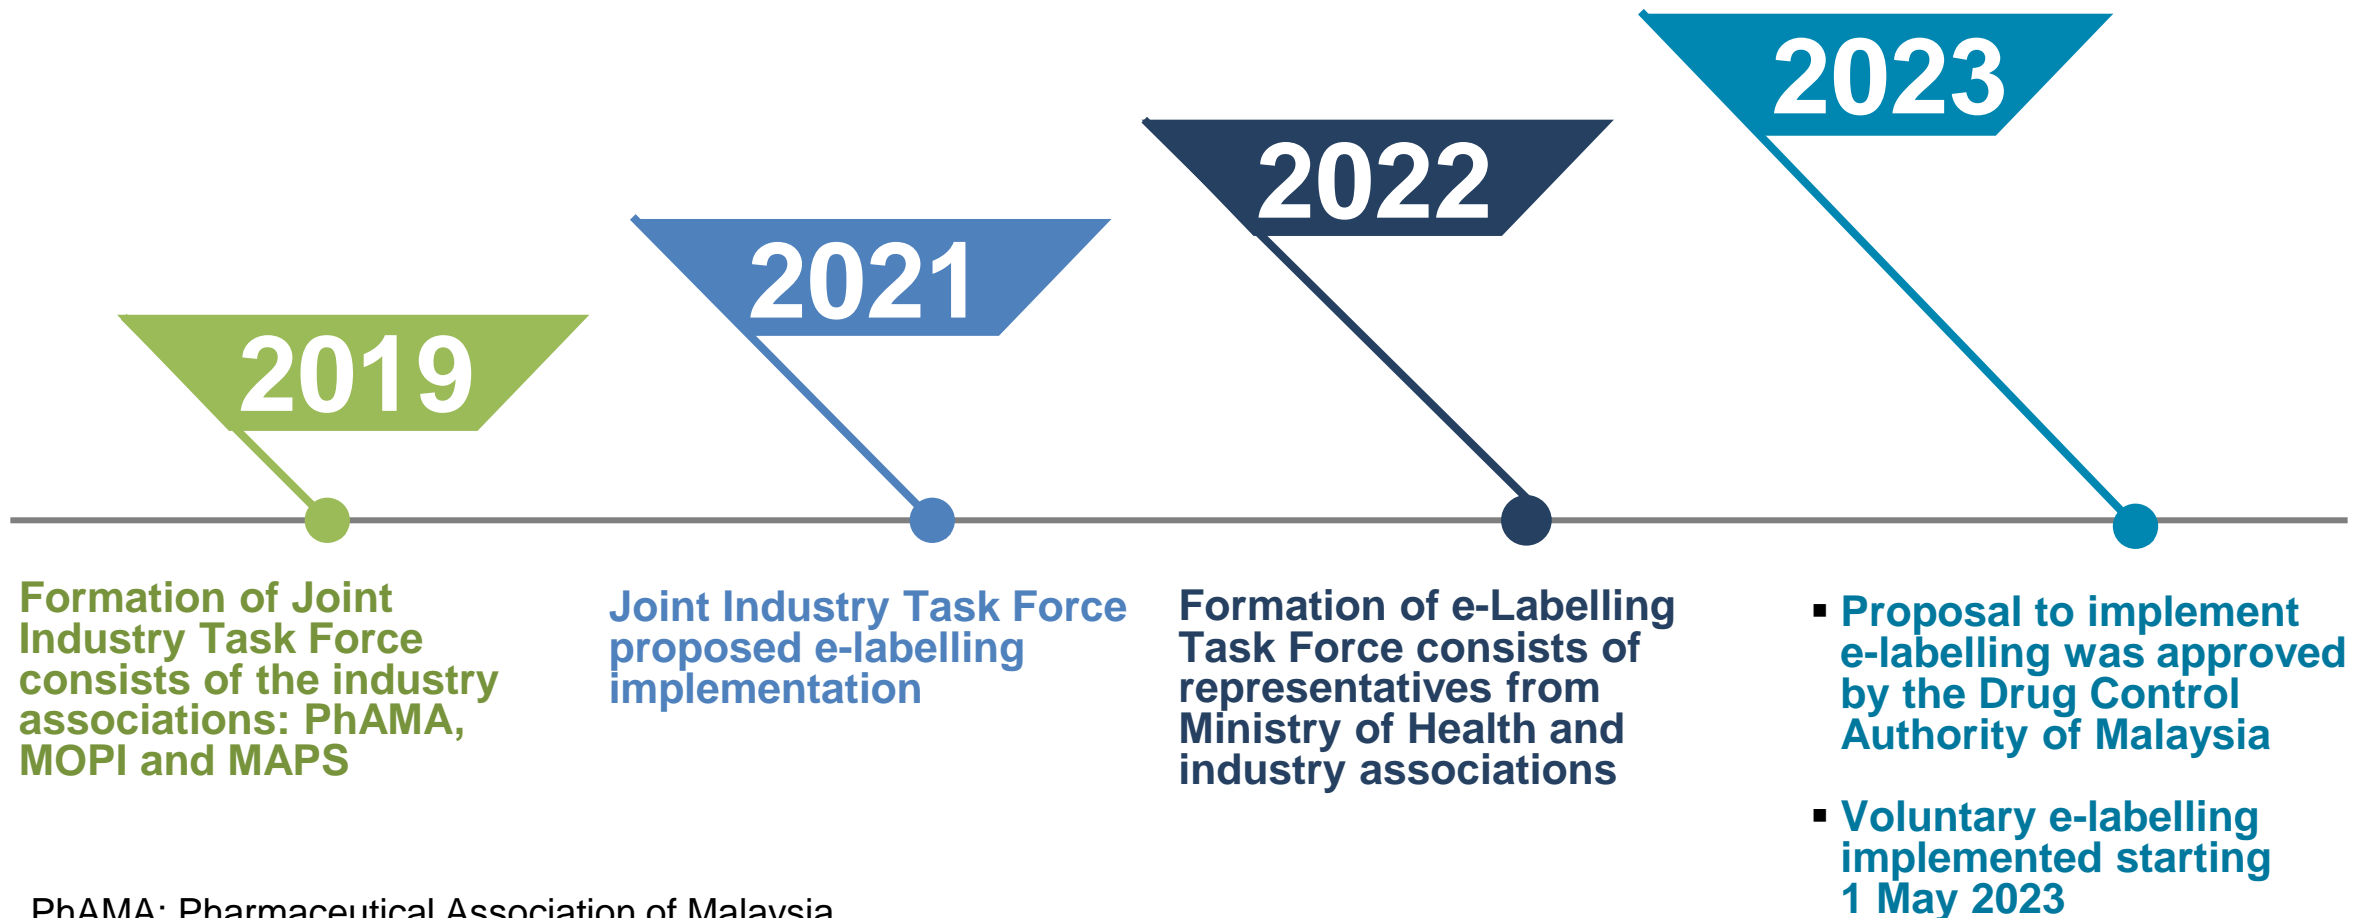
2019

2021

2022

2023

Formation of Joint Industry Task Force consists of the industry associations: PhAMA, MOPI and MAPS

Joint Industry Task Force proposed e-labelling implementation

Formation of e-Labelling Task Force consists of representatives from Ministry of Health and industry associations

▪ Proposal to implement e-labelling was approved by the Drug Control Authority of Malaysia

▪ Voluntary e-labelling implemented starting 1 May 2023

PhAMA: Pharmaceutical Association of Malaysia